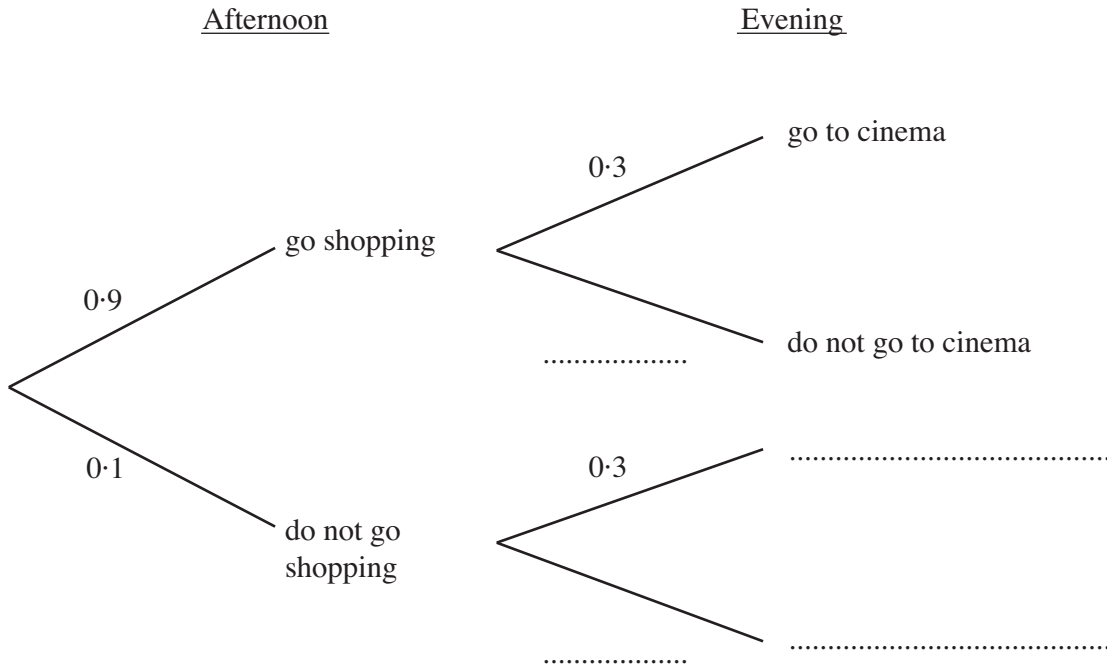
Afternoon

Evening

0·9

go shopping

0·3

go to cinema

do not go to cinema

..................

0·1

do not go shopping

0·3

..........................................

..................

..........................................